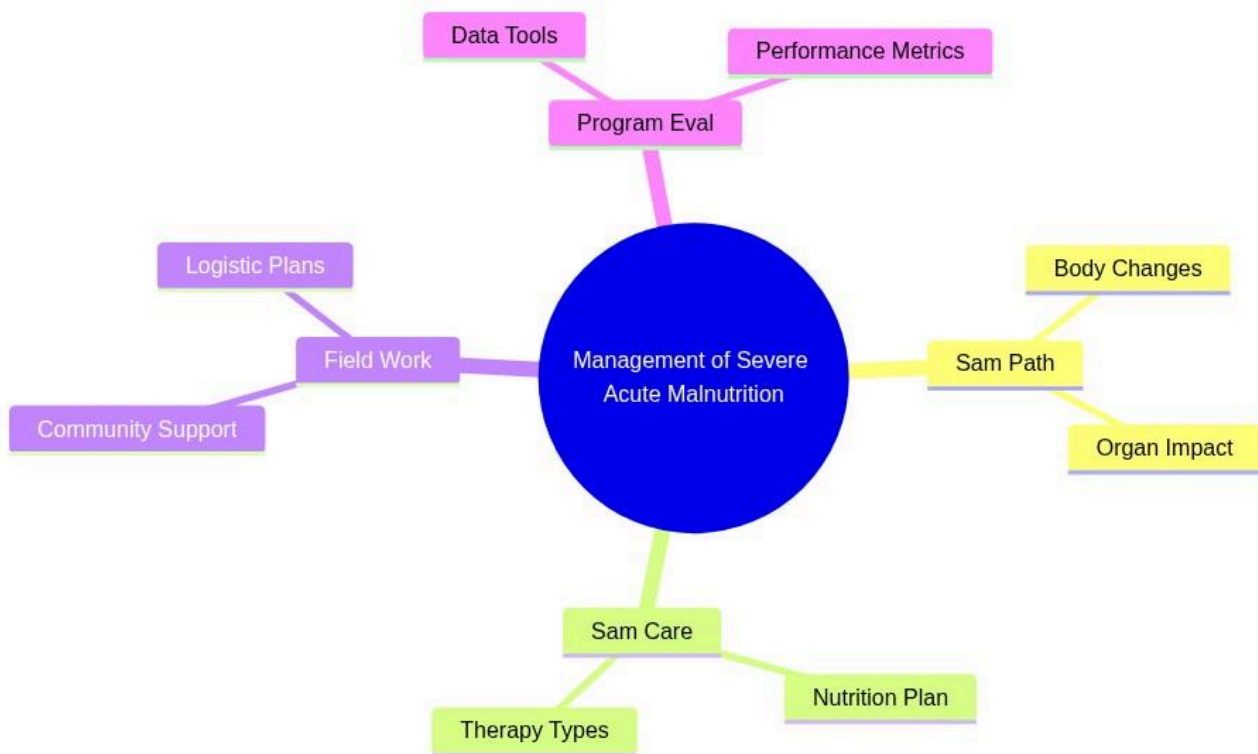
Data Tools

Performance Metrics

Program Eval

Logistic Plans

Field Work

Community Support

Management of Severe Acute Malnutrition

Body Changes

Sam Path

Organ Impact

Sam Care

Nutrition Plan

Therapy Types